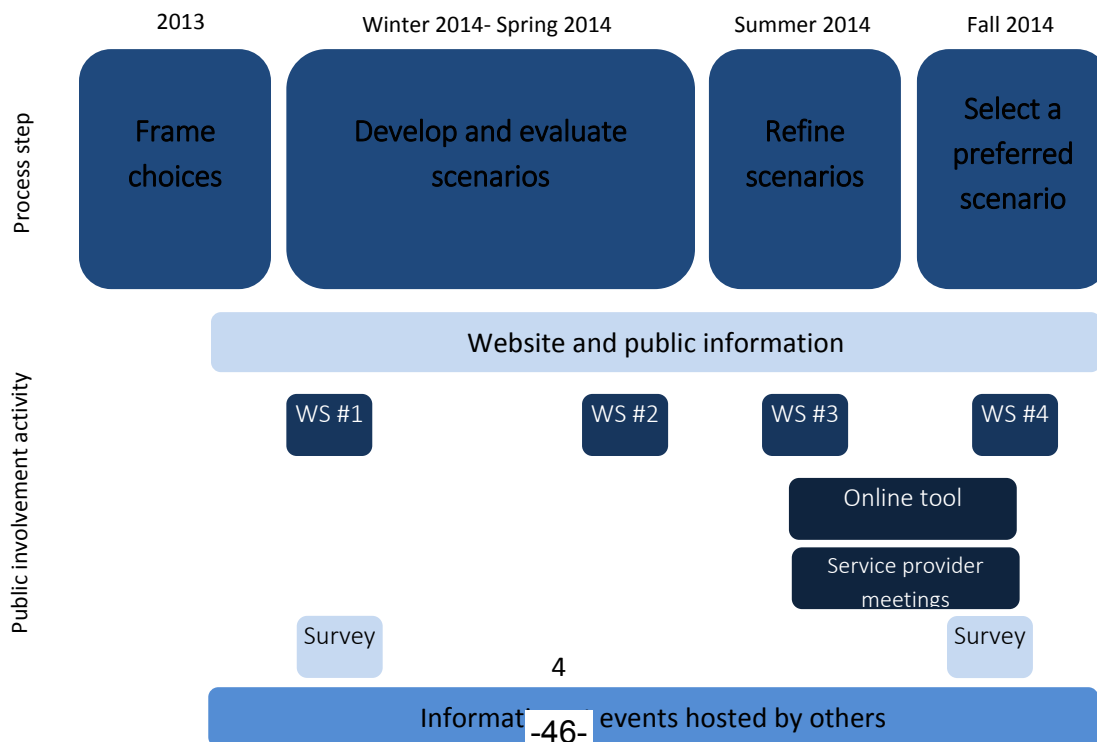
2013

Winter 2014- Spring 2014

Summer 2014

Fall 2014

Process step

Frame choices

Develop and evaluate scenarios

Refine scenarios

Select a preferred scenario

Public involvement activity

Website and public information

WS #1

WS #2

WS #3

WS #4

Online tool

Service provider meetings

Survey

Survey

4

Informati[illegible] events hosted by others

-46-